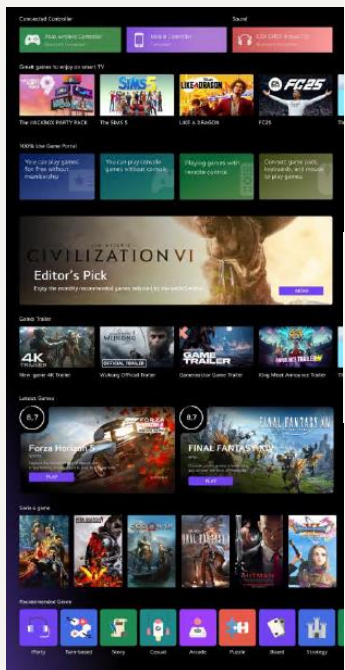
Connected Controller

Sound

Xbox wireless Controller

Use a Controller

LG SOUND Bluetooth

Great games to enjoy on smart TV

THE JACKBOX PARTY PACK

THE SIMS 5

LIKE A DRAGON

FC25

100% Live Game Portal

You can play games for free without membership

You can play console games without console

Playing games with remote control

Connect game pads, keyboards, and mouse to play games

CIVILIZATION VI

Editor's Pick

Enjoy the monthly recommended games selected by the world's editor

MORE

Game Trailer

4K TRAILER

OFFICIAL TRAILER

GAME TRAILER

Nine game 4K Trailer

Wukong Official Trailer

Gamesradar Game Trailer

King Most Awesome Trailer

Latest Games

8.7

8.7

Forza Horizon 5

PLAY

FINAL FANTASY XVI

PLAY

Swipe a game

HITMAN

Recommended Genre

Party

Turn-based

Story

Casual

Arcade

Puzzle

Board

Strategy